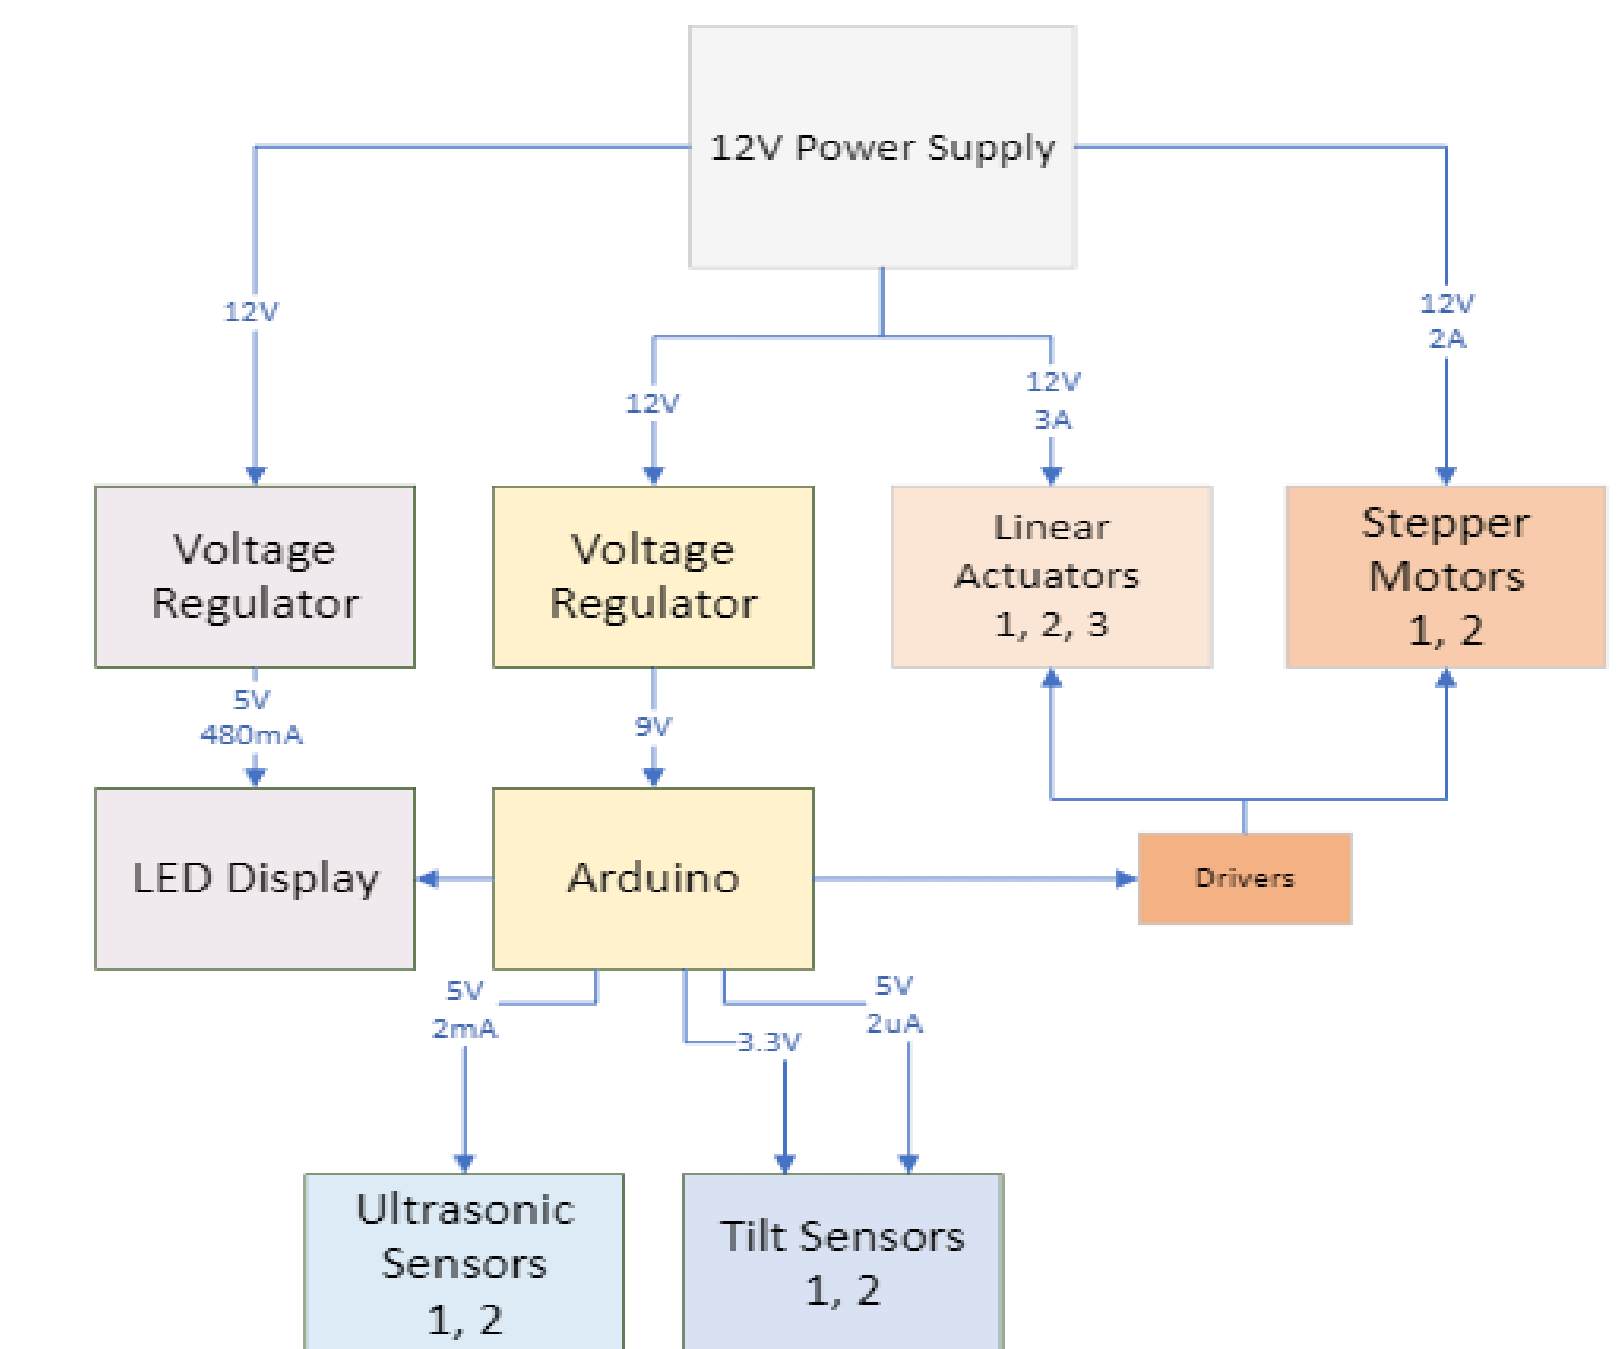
12V Power Supply

12V

12V

12V
3A

12V
2A

Voltage Regulator

Voltage Regulator

Linear Actuators 1, 2, 3

Stepper Motors 1, 2

5V
480mA

9V

LED Display

Arduino

Drivers

5V
2mA

3.3V

5V
2uA

Ultrasonic Sensors 1, 2

Tilt Sensors 1, 2